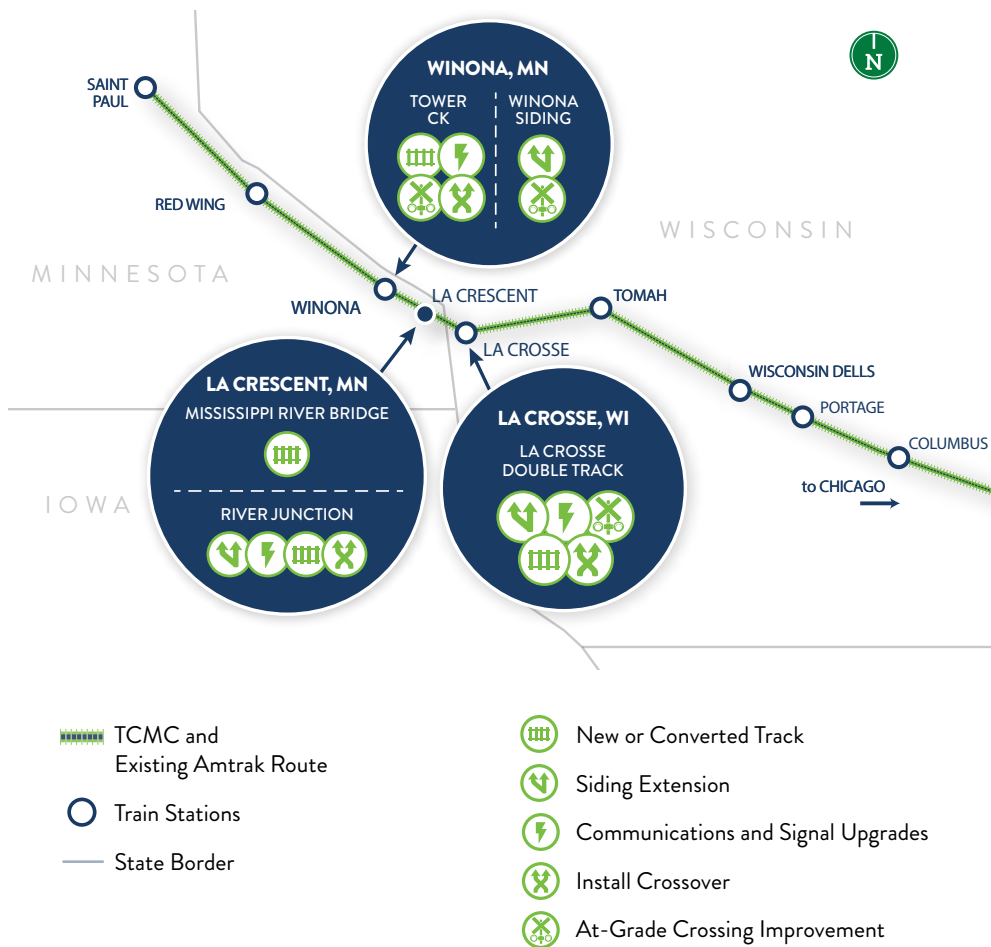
N

WINONA, MN
TOWER CK
WINONA SIDING

SAINT PAUL

RED WING

WISCONSIN

MINNESOTA

WINONA

LA CRESCENT

TOMAH

LA CROSSE

LA CRESCENT, MN
MISSISSIPPI RIVER BRIDGE

RIVER JUNCTION

LA CROSSE, WI
LA CROSSE DOUBLE TRACK

WISCONSIN DELLS

PORTAGE

COLUMBUS

to CHICAGO

IOWA

TCMC and Existing Amtrak Route

Train Stations

State Border

New or Converted Track

Siding Extension

Communications and Signal Upgrades

Install Crossover

At-Grade Crossing Improvement